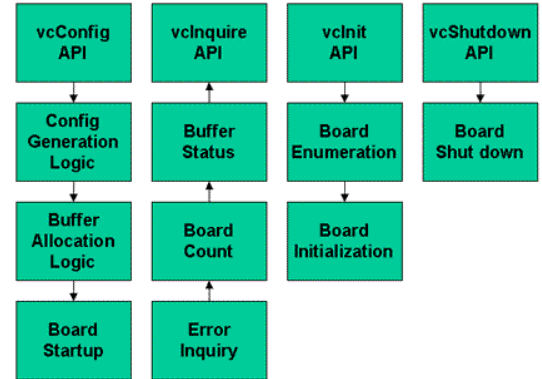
vcConfig API

Config Generation Logic

Buffer Allocation Logic

Board Startup

vcInquire API

Buffer Status

Board Count

Error Inquiry

vcInit API

Board Enumeration

Board Initialization

vcShutdown API

Board Shut down